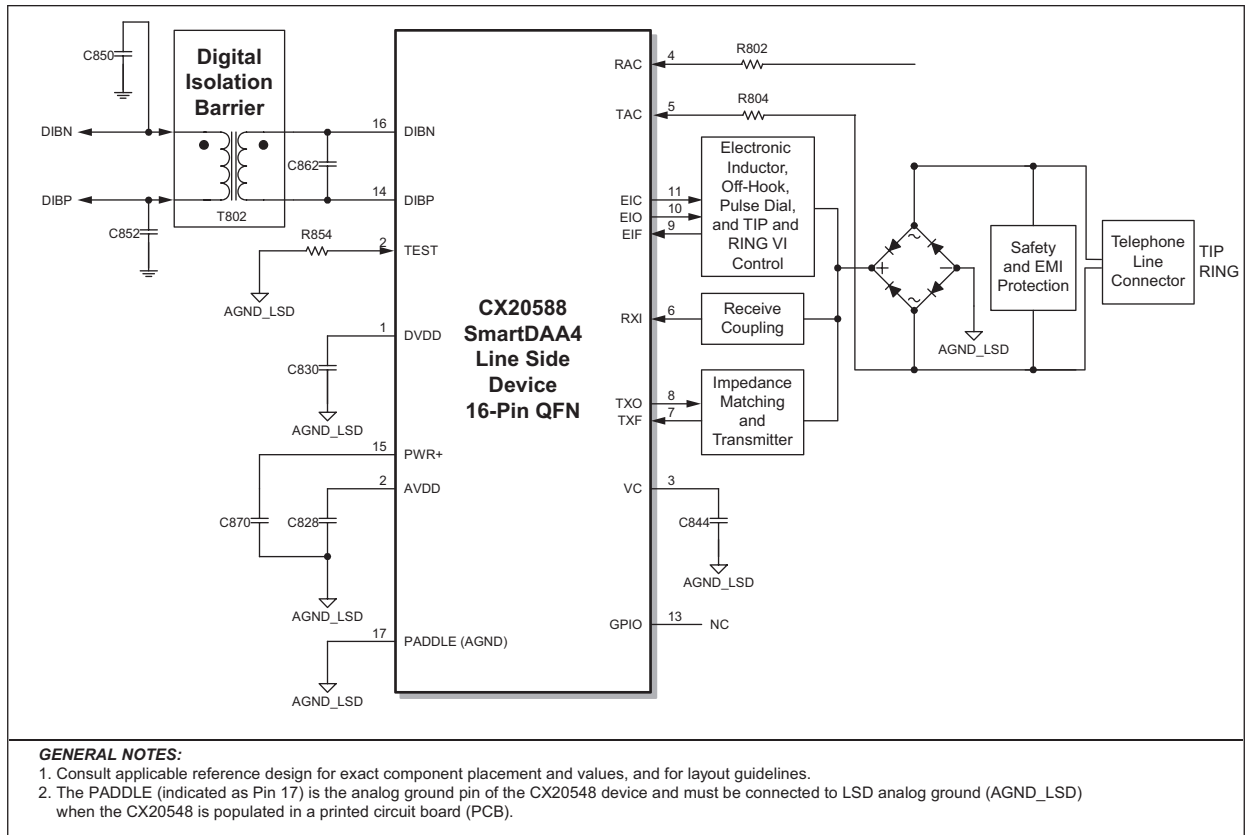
C850

Digital Isolation Barrier

DIBN

DIBP

T802

C862

C852

R854

AGND_LSD

16 DIBN

14 DIBP

2 TEST

1 DVDD

C830

AGND_LSD

15 PWR+

2 AVDD

C870

C828

AGND_LSD

17 PADDLE (AGND)

AGND_LSD

CX20588
SmartDAA4
Line Side
Device
16-Pin QFN

RAC 4

R802

TAC 5

R804

EIC 11

EIO 10

EIF 9

Electronic Inductor, Off-Hook, Pulse Dial, and TIP and RING VI Control

RXI 6

Receive Coupling

TXO 8

TXF 7

Impedance Matching and Transmitter

VC 3

C844

AGND_LSD

GPIO 13 NC

~

+

−

~

AGND_LSD

Safety and EMI Protection

Telephone Line Connector

TIP
RING

GENERAL NOTES:
1. Consult applicable reference design for exact component placement and values, and for layout guidelines.
2. The PADDLE (indicated as Pin 17) is the analog ground pin of the CX20548 device and must be connected to LSD analog ground (AGND_LSD) when the CX20548 is populated in a printed circuit board (PCB).